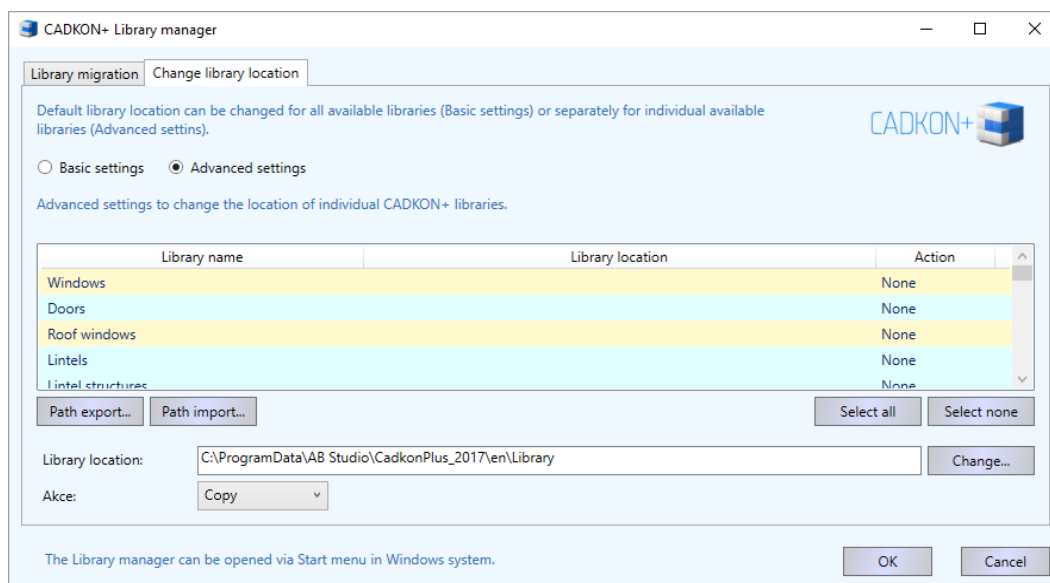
CADKON+ Library manager

Library migration | Change library location

Default library location can be changed for all available libraries (Basic settings) or separately for individual available libraries (Advanced settins).

CADKON+

Basic settings
Advanced settings

Advanced settings to change the location of individual CADKON+ libraries.

| Library name | Library location | Action |
|---|---|---|
| Windows | | None |
| Doors | | None |
| Roof windows | | None |
| Lintels | | None |
| Lintel structures | | None |

Path export... Path import... Select all Select none

Library location: C:\ProgramData\AB Studio\CadkonPlus_2017\en\Library Change...

Akce: Copy

The Library manager can be opened via Start menu in Windows system.

OK Cancel